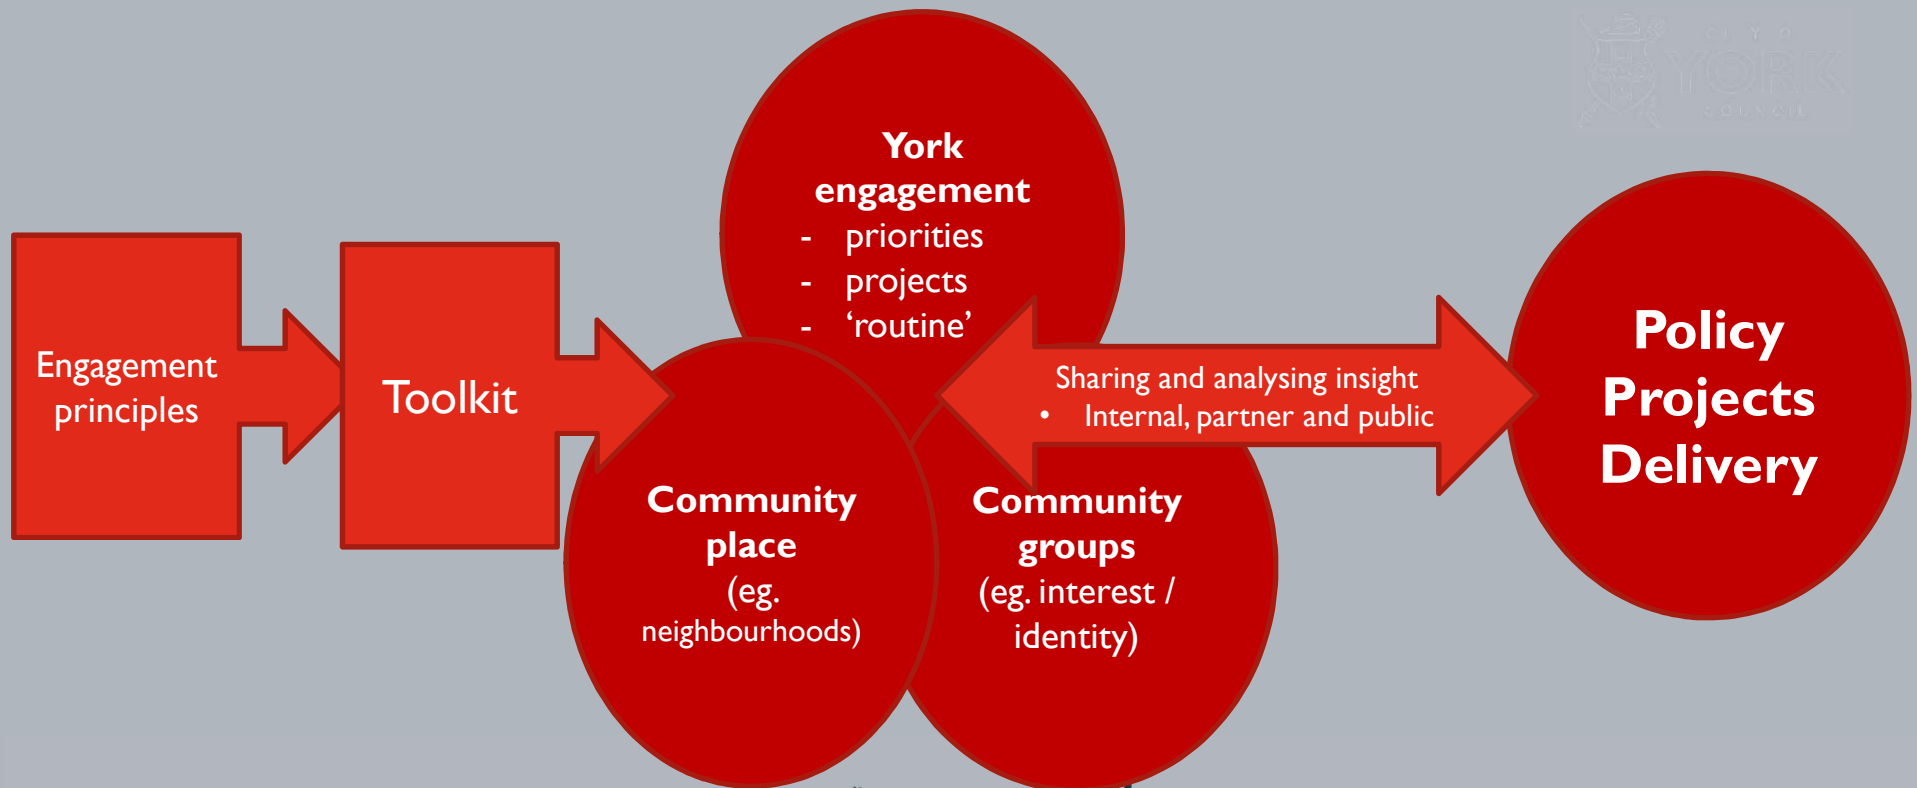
CITY OF YORK COUNCIL

Engagement principles

Toolkit

York engagement
- priorities
- projects
- 'routine'

Sharing and analysing insight
• Internal, partner and public

Policy Projects Delivery

Community place (eg. neighbourhoods)

Community groups (eg. interest / identity)